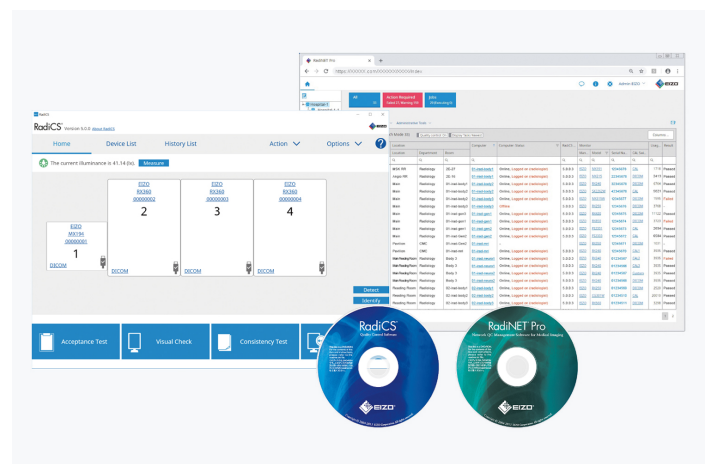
RadiNET Pro
https://XXXXXX.co.kr/XXXXXXXXXX/index
Admin-EIZO
EIZO
All
Action Required
Failed: 0, Warning: 0
Jobs
Jobs
Export...

RadiCS
RadiCS Version 5.0.0 About RadiCS
Home
Device List
History List
Action
Options
?
The current illuminance is 41.14 (lx).
Measure

EIZO
MX194
00000001
1
DICOM

EIZO
RX360
00000002
2
DICOM

EIZO
RX360
00000003
3
DICOM

EIZO
RX360
00000004
4
DICOM

Detect
Identify

Acceptance Test
Visual Check
Consistency Test

RadiCS
Quality Control Software
EIZO

RadiNET Pro
Network QC Management Software for Medical Imaging
EIZO